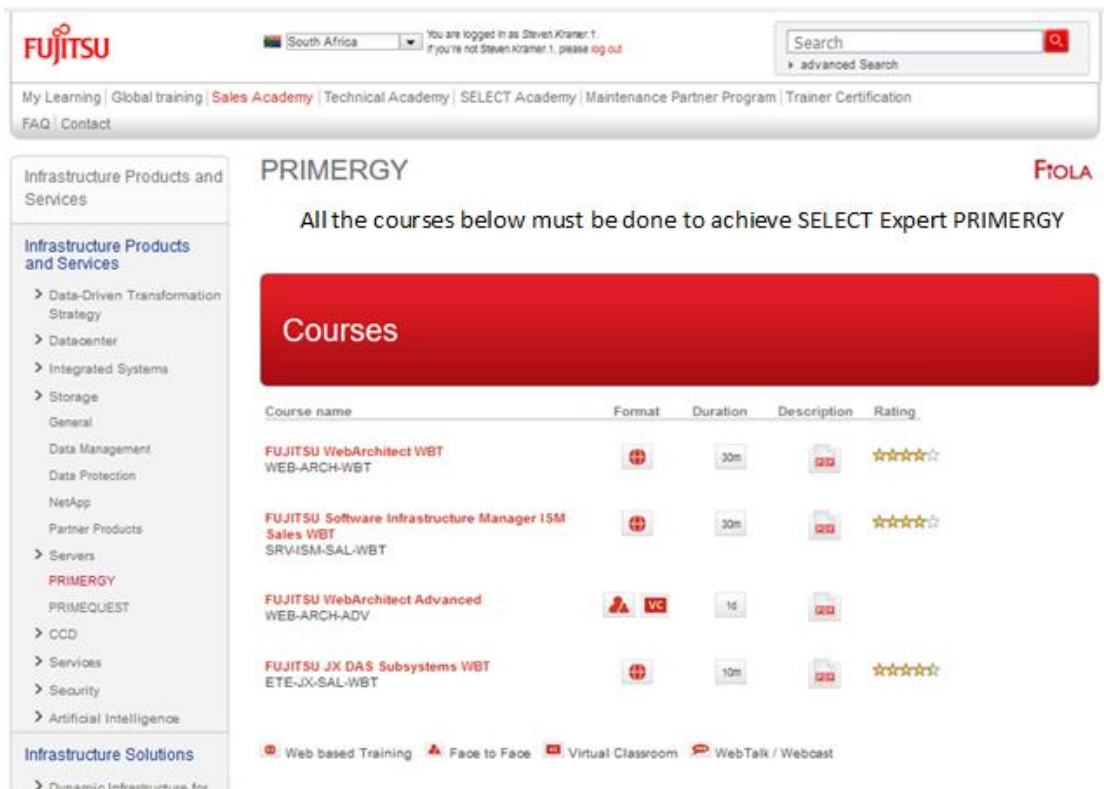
FUJITSU

South Africa

You are logged in as Steven.Kramer.1. If you're not Steven.Kramer.1, please log out

Search

▸ advanced Search

My Learning | Global training | Sales Academy | Technical Academy | SELECT Academy | Maintenance Partner Program | Trainer Certification

FAQ | Contact

Infrastructure Products and Services

Infrastructure Products and Services

> Data-Driven Transformation Strategy

> Datacenter

> Integrated Systems

> Storage

General

Data Management

Data Protection

NetApp

Partner Products

> Servers

PRIMERGY

PRIMEQUEST

> CCD

> Services

> Security

> Artificial Intelligence

Infrastructure Solutions

> Dynamic Infrastructure for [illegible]

PRIMERGY

FTOLA

All the courses below must be done to achieve SELECT Expert PRIMERGY

Courses

| Course name | Format | Duration | Description | Rating |
|---|---|---|---|---|
| FUJITSU WebArchitect WBT WEB-ARCH-WBT | | 30m | | |
| FUJITSU Software Infrastructure Manager ISM Sales WBT SRV-ISM-SAL-WBT | | 30m | | |
| FUJITSU WebArchitect Advanced WEB-ARCH-ADV | VC | 1d | | |
| FUJITSU JX DAS Subsystems WBT ETE-JX-SAL-WBT | | 10m | | |

Web based Training   Face to Face   Virtual Classroom   WebTalk / Webcast